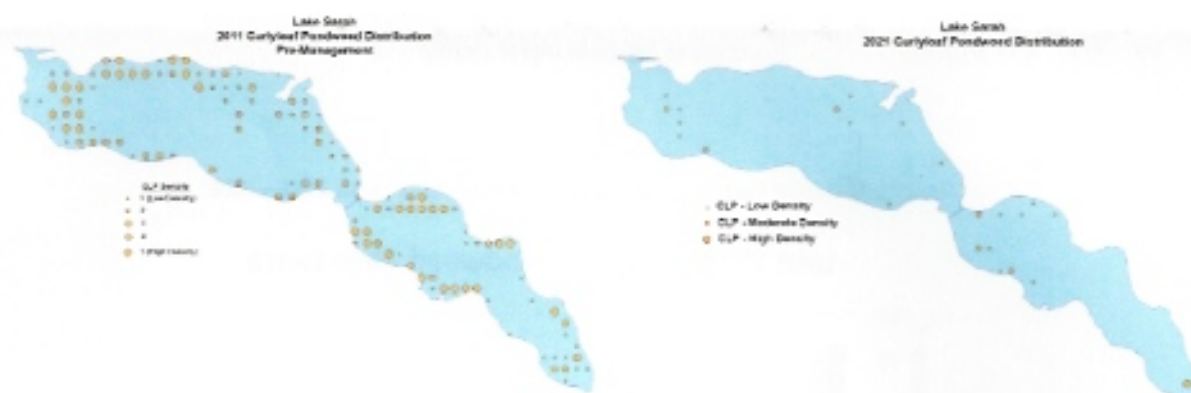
Lake Sarah
2011 Curlyleaf Pondweed Distribution
Pre-Management

CLP Density
1 (Low Density)
2
3
4
5 (High Density)

Lake Sarah
2021 Curlyleaf Pondweed Distribution

CLP - Low Density
CLP - Moderate Density
CLP - High Density